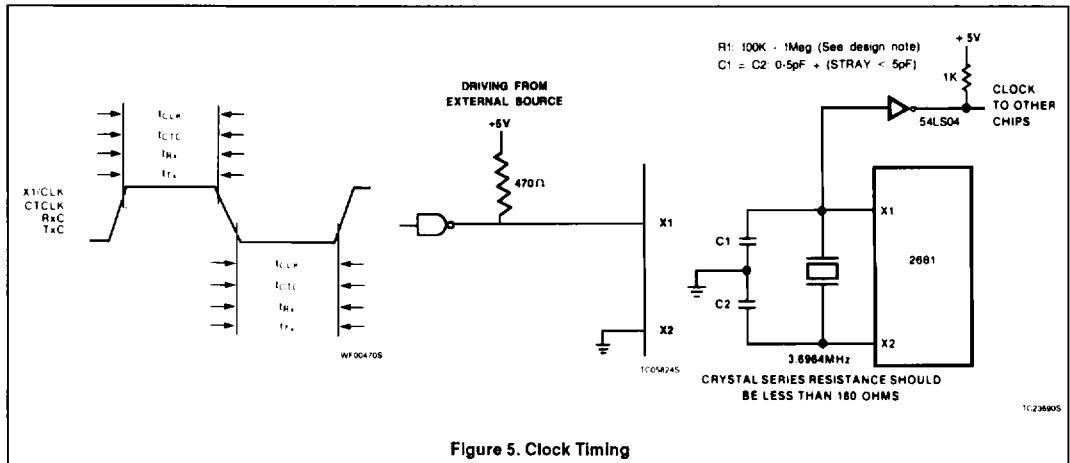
$t_{CLK}$
$t_{CTC}$
$t_{Rx}$
$t_{Tx}$

X1/CLK
CTCLK
RxC
TxC

$t_{CLK}$
$t_{CTC}$
$t_{Rx}$
$t_{Tx}$

WF00470S

DRIVING FROM EXTERNAL SOURCE

+5V

470Ω

X1

X2

TC05824S

R1: 100K - 1Meg (See design note)
C1 = C2: 0-5pF + (STRAY < 5pF)

+5V

1K

CLOCK TO OTHER CHIPS

54LS04

X1

C1

2681

C2

X2

3.6864MHz

CRYSTAL SERIES RESISTANCE SHOULD BE LESS THAN 180 OHMS

TC23690S

Figure 5. Clock Timing